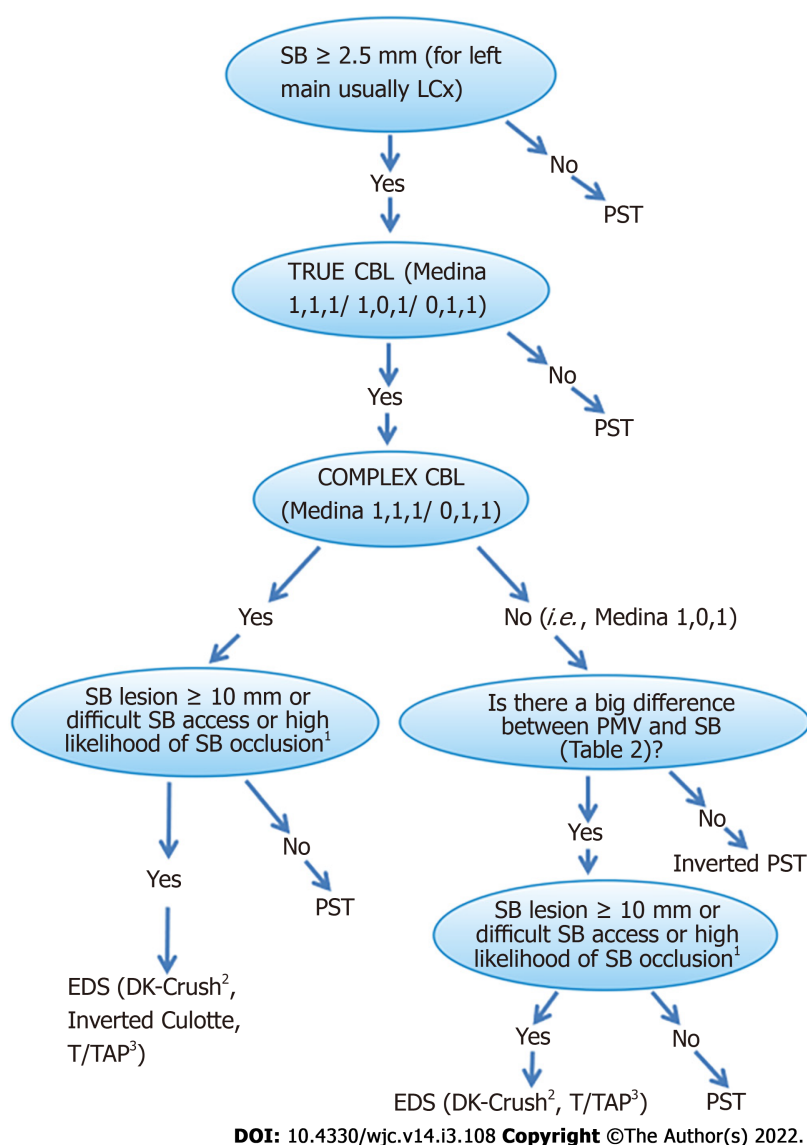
SB ≥ 2.5 mm (for left main usually LCx)

Yes

No

PST

TRUE CBL (Medina 1,1,1/ 1,0,1/ 0,1,1)

Yes

No

PST

COMPLEX CBL (Medina 1,1,1/ 0,1,1)

Yes

No (*i.e.*, Medina 1,0,1)

SB lesion ≥ 10 mm or difficult SB access or high likelihood of SB occlusion$^1$

Yes

No

PST

EDS (DK-Crush$^2$, Inverted Culotte, T/TAP$^3$)

Is there a big difference between PMV and SB (Table 2)?

Yes

No

Inverted PST

SB lesion ≥ 10 mm or difficult SB access or high likelihood of SB occlusion$^1$

Yes

No

EDS (DK-Crush$^2$, T/TAP$^3$)

PST

DOI: 10.4330/wjc.v14.i3.108 Copyright ©The Author(s) 2022.